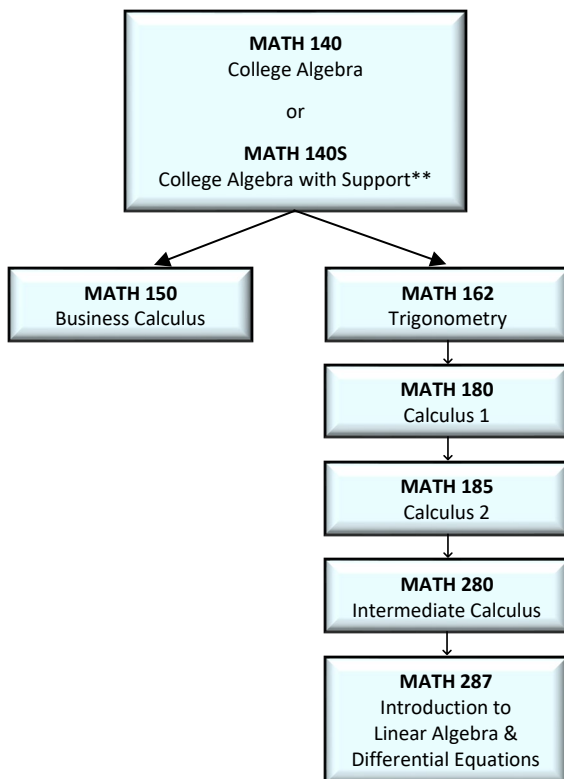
**MATH 140**
College Algebra

or

**MATH 140S**
College Algebra with Support**

**MATH 150**
Business Calculus

**MATH 162**
Trigonometry

**MATH 180**
Calculus 1

**MATH 185**
Calculus 2

**MATH 280**
Intermediate Calculus

**MATH 287**
Introduction to Linear Algebra & Differential Equations